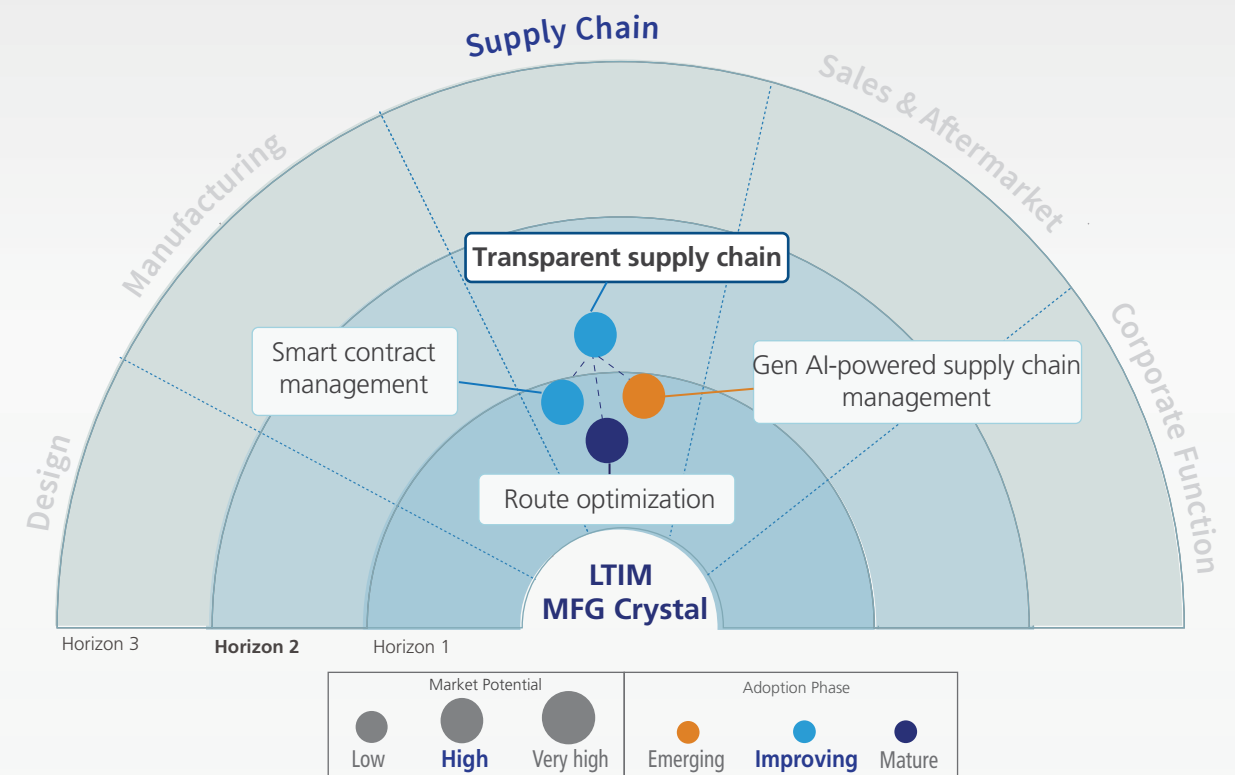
Supply Chain

Manufacturing

Sales & Aftermarket

Design

Corporate Function

Transparent supply chain

Smart contract management

Gen AI-powered supply chain management

Route optimization

LTIM MFG Crystal

Horizon 3
Horizon 2
Horizon 1

Market Potential
Low
High
Very high

Adoption Phase
Emerging
Improving
Mature